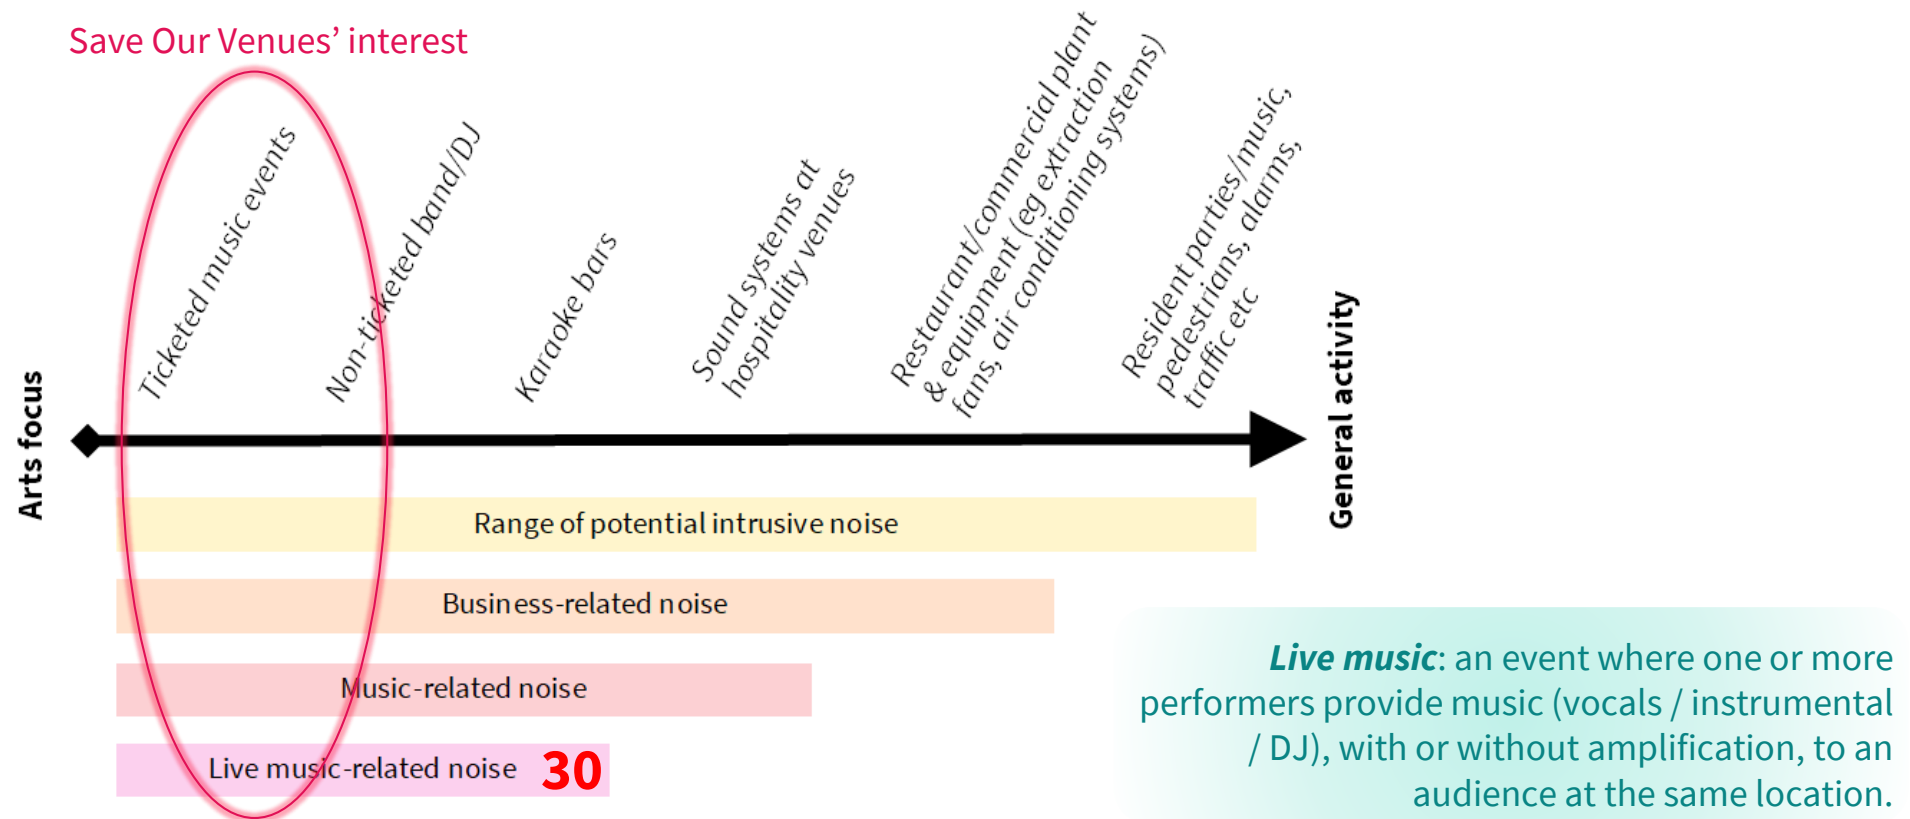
Save Our Venues' interest

Ticketed music events

Non-ticketed band/DJ

Karaoke bars

Sound systems at hospitality venues

Restaurant/commercial plant & equipment (eg extraction fans, air conditioning systems)

Resident parties/music, pedestrians, alarms, traffic etc

Arts focus

General activity

Range of potential intrusive noise

Business-related noise

Music-related noise

Live music-related noise 30

*Live music*: an event where one or more performers provide music (vocals / instrumental / DJ), with or without amplification, to an audience at the same location.